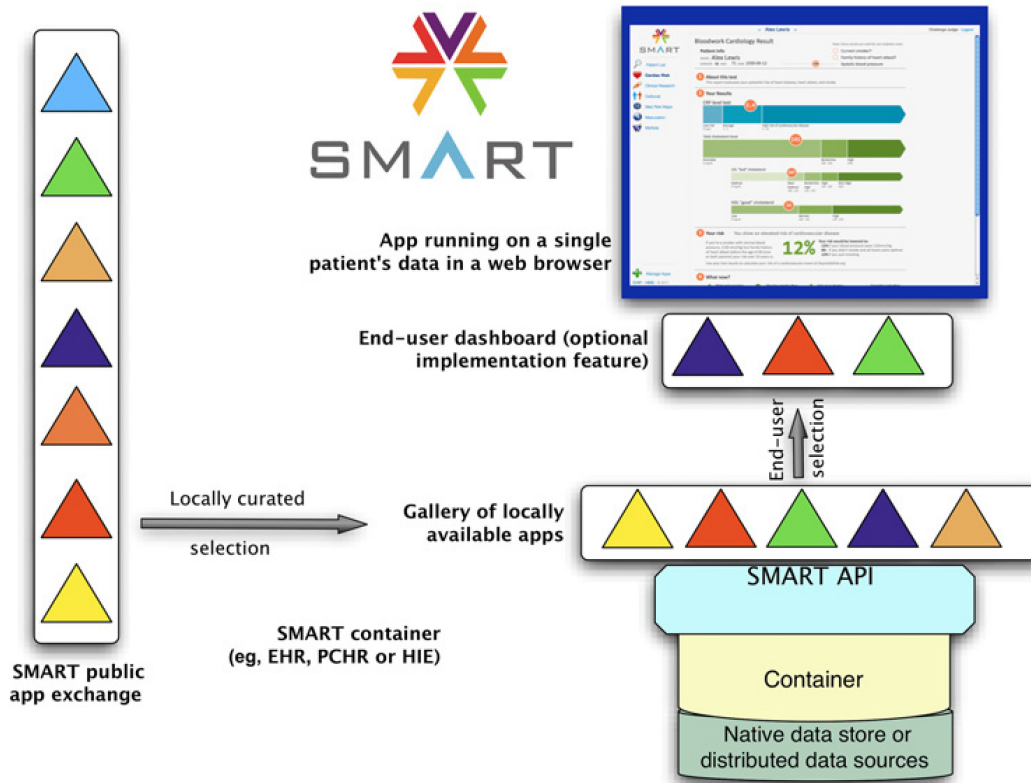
SMART

SMART

Alex Lewis

Bloodwork Cardiology Result

About this test

Your Results

12%

Your risk

What now?

App running on a single patient's data in a web browser

End-user dashboard (optional implementation feature)

End-user selection

Locally curated

selection

Gallery of locally available apps

SMART API

Container

Native data store or distributed data sources

SMART container (eg, EHR, PCHR or HIE)

SMART public app exchange